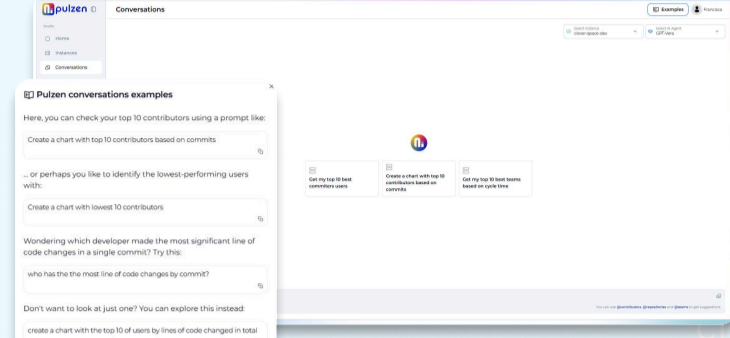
pulzen

Conversations

Examples

Francisco

Home

Instances

Conversations

Select instance
clever-space-dev

Select Agent
GPT-Vera

×

Pulzen conversations examples

Here, you can check your top 10 contributors using a prompt like:

Create a chart with top 10 contributors based on commits

... or perhaps you like to identify the lowest-performing users with:

Create a chart with lowest 10 contributors

Wondering which developer made the most significant line of code changes in a single commit? Try this:

who has the the most line of code changes by commit?

Don't want to look at just one? You can explore this instead:

create a chart with the top 10 of users by lines of code changed in total

Get my top 10 best commiters users

Create a chart with top 10 contributors based on commits

Get my top 10 best teams based on cycle time

You can use @contributors, @repositories and @teams to get suggestions